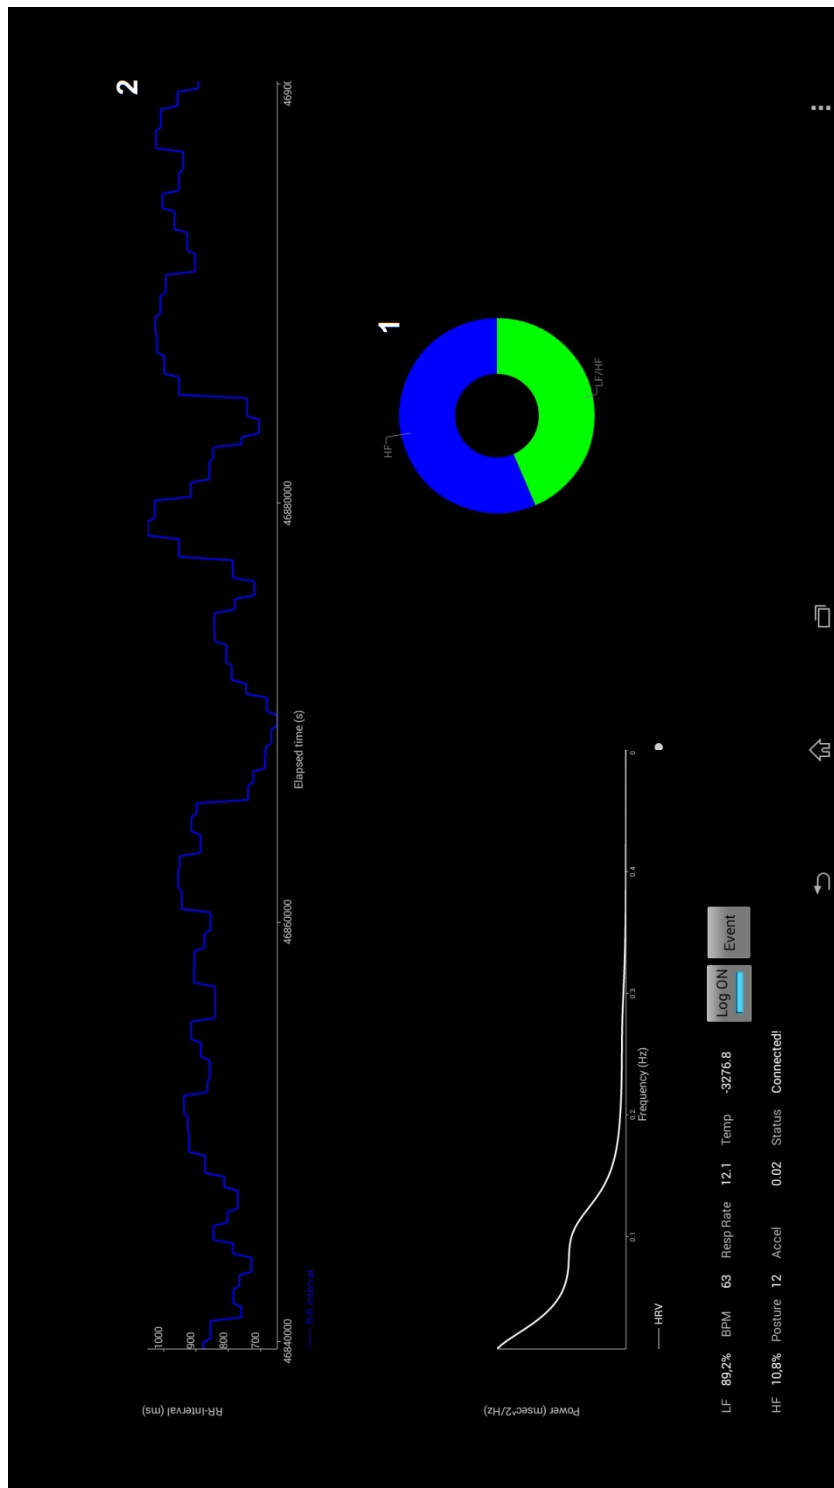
RR-interval (ms)

1000
900
800
700

RR interval

46840000
46850000
46880000
4690

Elapsed time (s)

2

1

HF
LF/HF

Power (msec^2/Hz)

HRV

0.1
0.2
Frequency (Hz)
0.3
0.4
0

Log ON
Event

LF 89,2% BPM 63 Resp Rate 12.1 Temp -3276.8

HF 10,8% Posture 12 Accel 0.02 Status Connected!